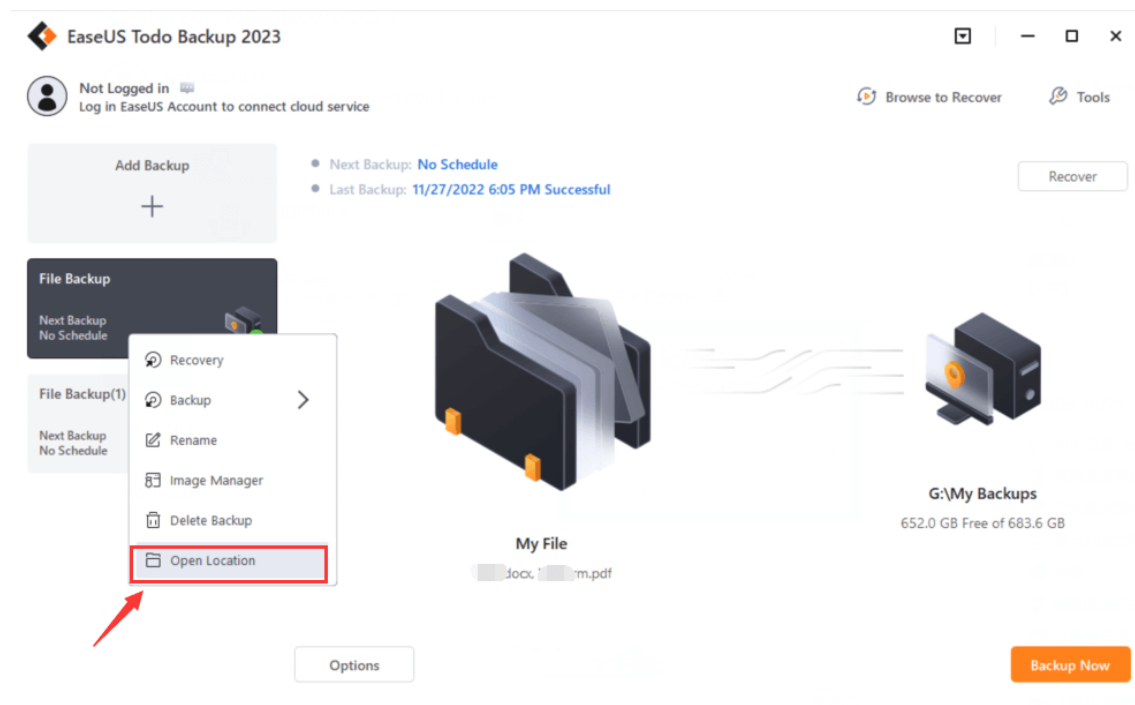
EaseUS Todo Backup 2023

Not Logged in
Log in EaseUS Account to connect cloud service

Browse to Recover
Tools

Add Backup
+

Next Backup: No Schedule
Last Backup: 11/27/2022 6:05 PM Successful

Recover

File Backup
Next Backup
No Schedule

File Backup(1)
Next Backup
No Schedule

Recovery
Backup
Rename
Image Manager
Delete Backup
Open Location

My File
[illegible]docx, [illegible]rm.pdf

G:\My Backups
652.0 GB Free of 683.6 GB

Options

Backup Now